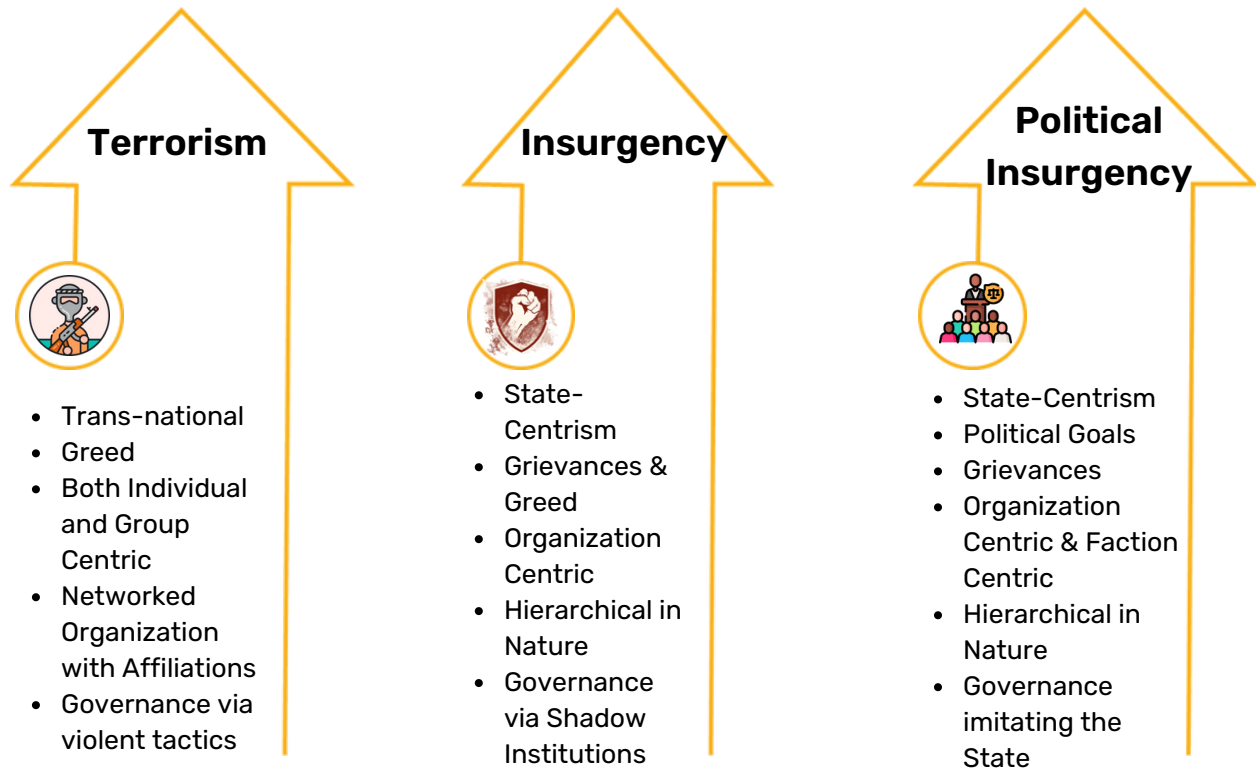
Terrorism

- Trans-national
- Greed
- Both Individual and Group Centric
- Networked Organization with Affiliations
- Governance via violent tactics

Insurgency

- State-Centrism
- Grievances & Greed
- Organization Centric
- Hierarchical in Nature
- Governance via Shadow Institutions

Political Insurgency

- State-Centrism
- Political Goals
- Grievances
- Organization Centric & Faction Centric
- Hierarchical in Nature
- Governance imitating the State